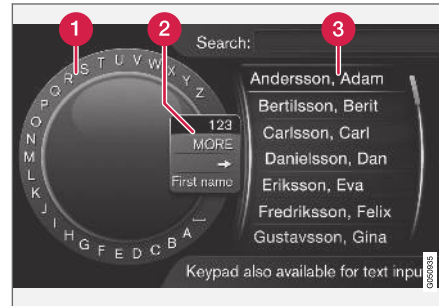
1
2
3
Search:
R S T U V W X Y Z
Q P O N M L K J I H G F E D C B A
123
MORE
→
First name
Andersson, Adam
Bertilsson, Berit
Carlsson, Carl
Danielsson, Dan
Eriksson, Eva
Fredriksson, Felix
Gustavsson, Gina
Keypad also available for text inpu
G050935